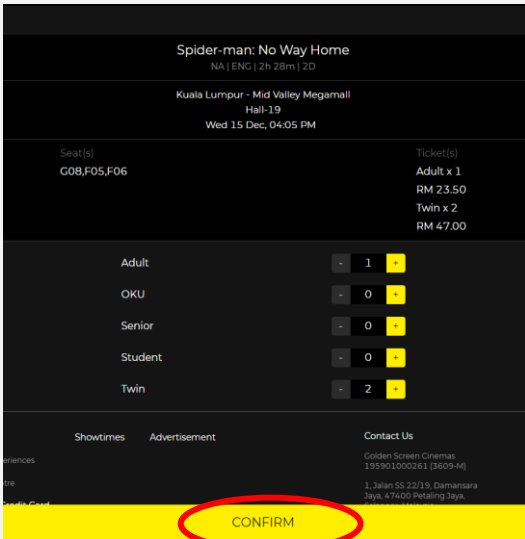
Spider-man: No Way Home
NA | ENG | 2h 28m | 2D

Kuala Lumpur - Mid Valley Megamall
Hall-19
Wed 15 Dec, 04:05 PM

Seat(s)
G08,F05,F06

Ticket(s)
Adult x 1
RM 23.50
Twin x 2
RM 47.00

Adult - 1 +
OKU - 0 +
Senior - 0 +
Student - 0 +
Twin - 2 +

Showtimes
Advertisement
eriences
ntre
Credit Card

Contact Us
Golden Screen Cinemas
195901000261 (3609-M)

1, Jalan SS 22/19, Damansara Jaya, 47400 Petaling Jaya, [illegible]

CONFIRM